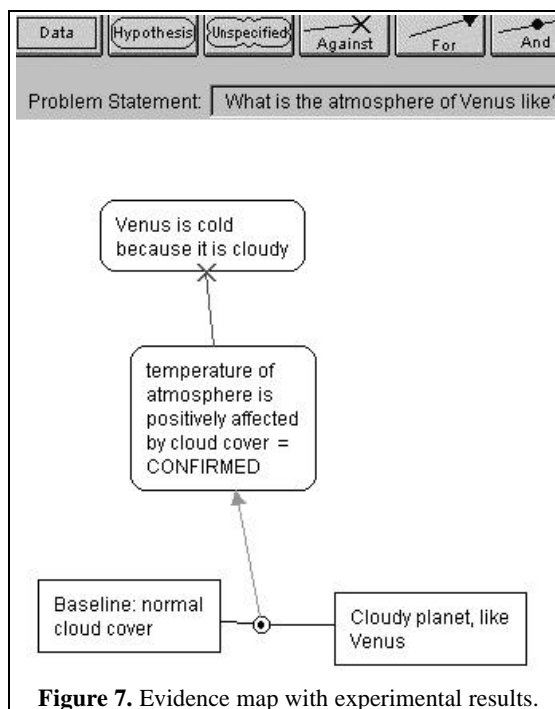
Data Hypothesis Unspecified Against For And

Problem Statement: What is the atmosphere of Venus like

Venus is cold because it is cloudy

temperature of atmosphere is positively affected by cloud cover = CONFIRMED

Baseline: normal cloud cover

Cloudy planet, like Venus

**Figure 7.** Evidence map with experimental results.